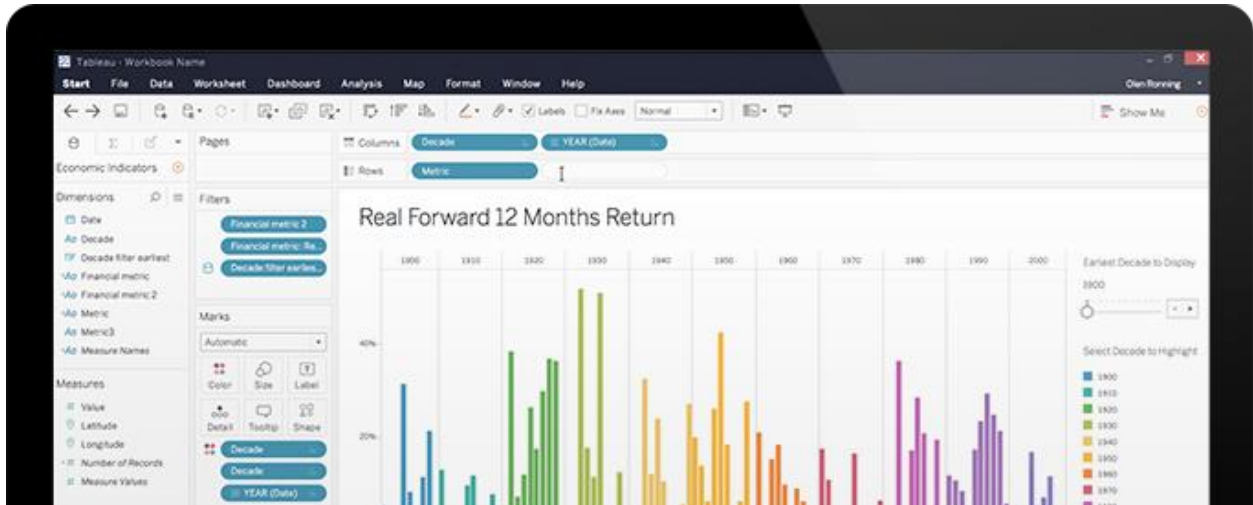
Tableau - Workbook Name

Start File Data Worksheet Dashboard Analysis Map Format Window Help

Olen Ronning

Labels Fix Axes Normal

Show Me

Pages

Columns Decade YEAR (Date)

Rows Metric

Economic Indicators

Dimensions

Date
Decade
Decade filter earliest
Financial metric
Financial metric 2
Metric
Metric3
Measure Names

Measures

Value
Latitude
Longitude
Number of Records
Measure Values

Filters

Financial metric 2
Financial metric Re..
Decade filter earlies..

Marks

Automatic

Color Size Label
Detail Tooltip Shape

Decade
Decade
YEAR (Date)

Real Forward 12 Months Return

1900 1910 1920 1930 1940 1950 1960 1970 1980 1990 2000

40%

20%

Earliest Decade to Display

1900

Select Decade to Highlight

1900
1910
1920
1930
1940
1950
1960
1970